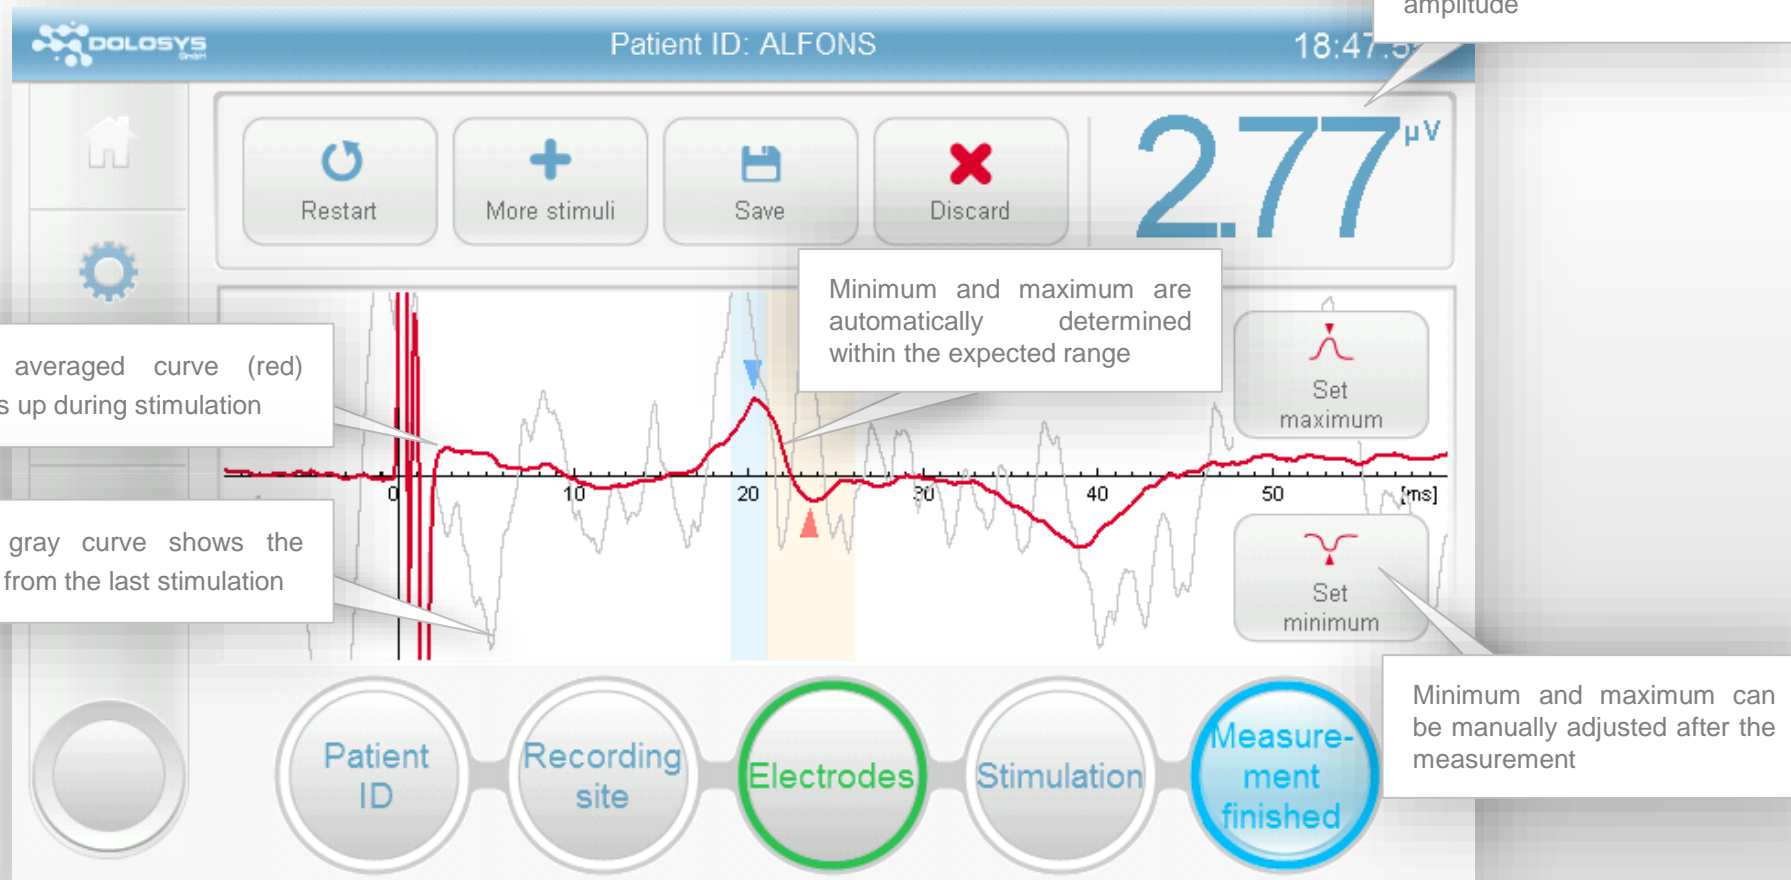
amplitude

DOLOSYS GmbH

Patient ID: ALFONS

18:47:5

Restart

More stimuli

Save

Discard

2.77 µV

Minimum and maximum are automatically determined within the expected range

averaged curve (red) s up during stimulation

Set maximum

0 10 20 30 40 50 [ms]

gray curve shows the from the last stimulation

Set minimum

Minimum and maximum can be manually adjusted after the measurement

Patient ID

Recording site

Electrodes

Stimulation

Measurement finished